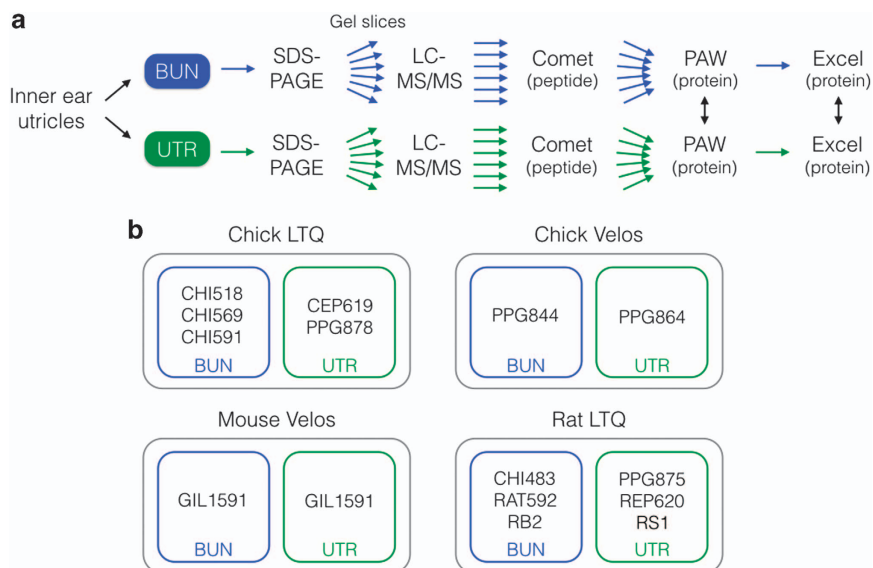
a

Gel slices

Inner ear utricles

BUN

SDS-PAGE

LC-MS/MS

Comet (peptide)

PAW (protein)

Excel (protein)

UTR

SDS-PAGE

LC-MS/MS

Comet (peptide)

PAW (protein)

Excel (protein)

b

Chick LTQ

CHI518
CHI569
CHI591
BUN

CEP619
PPG878
UTR

Chick Velos

PPG844
BUN

PPG864
UTR

Mouse Velos

GIL1591
BUN

GIL1591
UTR

Rat LTQ

CHI483
RAT592
RB2
BUN

PPG875
REP620
RS1
UTR